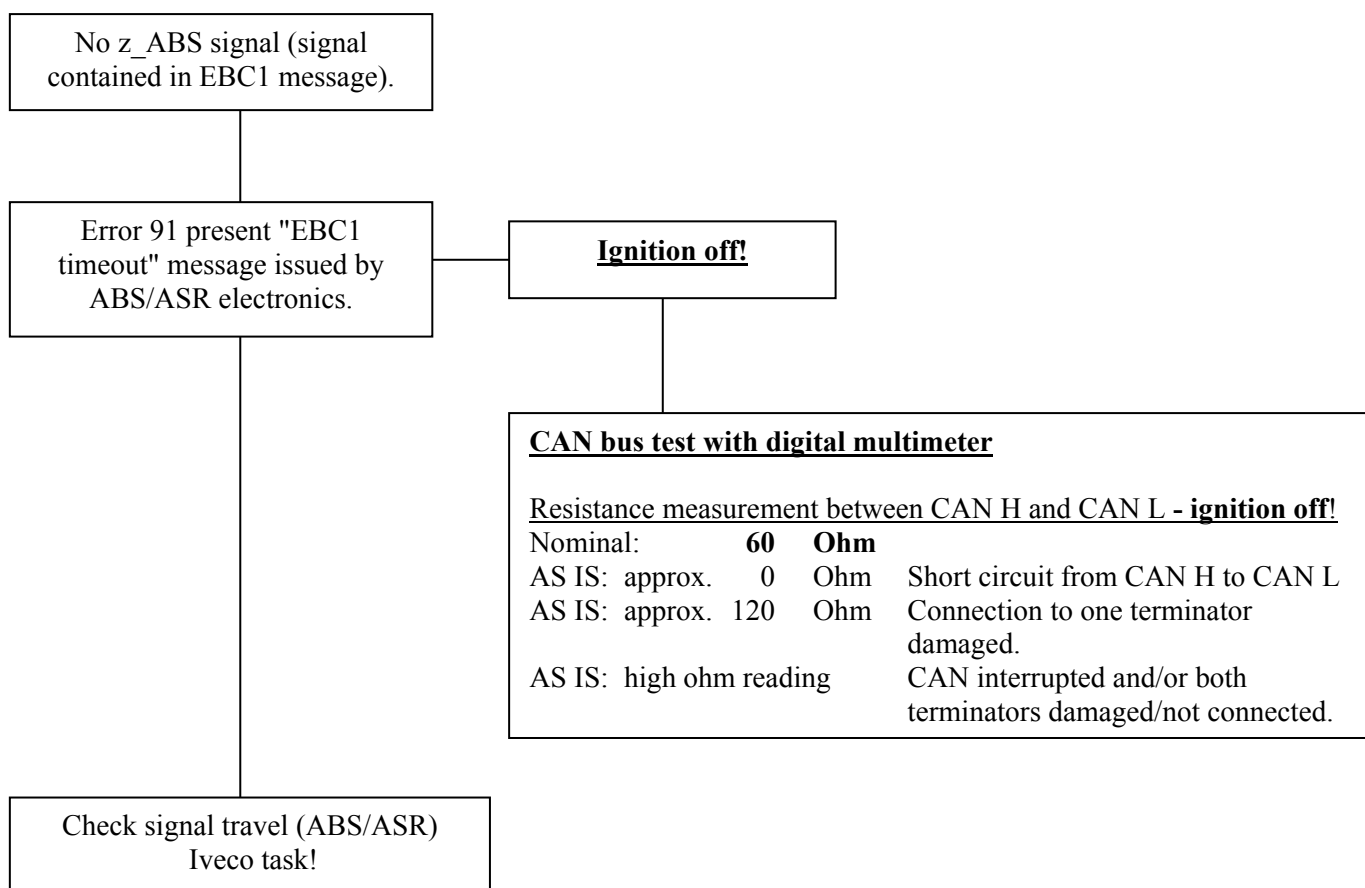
No z_ABS signal (signal contained in EBC1 message).

Error 91 present "EBC1 timeout" message issued by ABS/ASR electronics.

**Ignition off!**

**CAN bus test with digital multimeter**

Resistance measurement between CAN H and CAN L **- ignition off**!

| | | | |
|---|---|---|---|
| Nominal: | **60** | **Ohm** | |
| AS IS: approx. | 0 | Ohm | Short circuit from CAN H to CAN L |
| AS IS: approx. | 120 | Ohm | Connection to one terminator damaged. |
| AS IS: high ohm reading | | | CAN interrupted and/or both terminators damaged/not connected. |

Check signal travel (ABS/ASR) Iveco task!